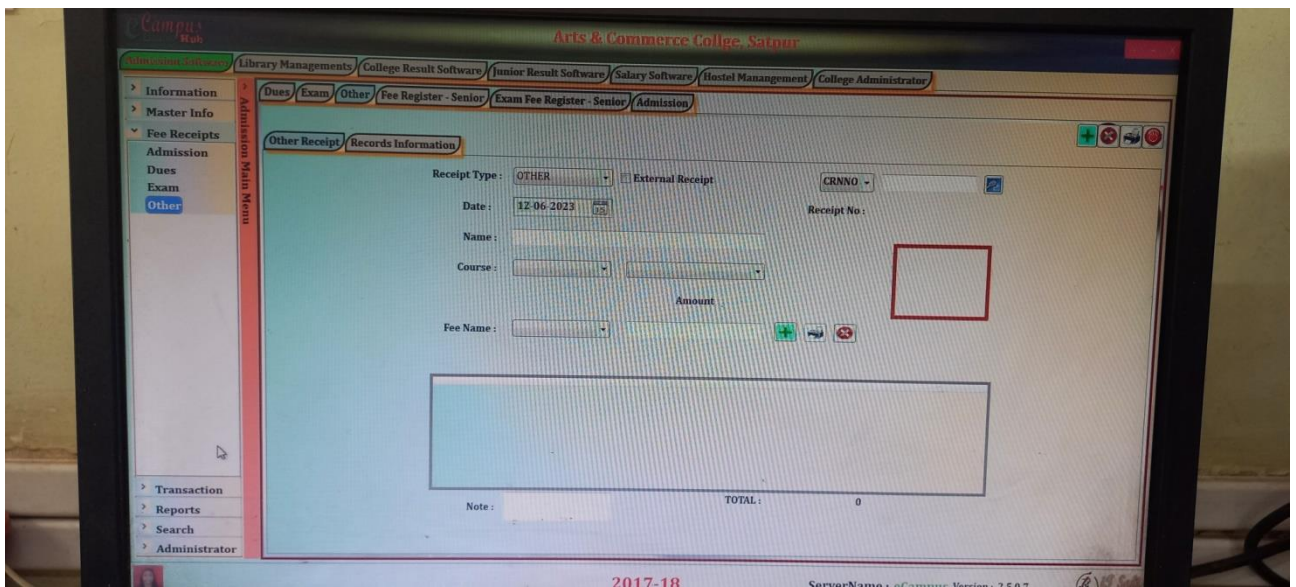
eCampus Hub

Arts & Commerce Collge, Satpur

Admission Software | Library Managements | College Result Software | Junior Result Software | Salary Software | Hostel Manangement | College Administrator

Information
Master Info
Fee Receipts
Admission
Dues
Exam
Other

Admission Main Menu

Dues | Exam | Other | Fee Register - Senior | Exam Fee Register - Senior | Admission

Other Receipt | Records Information

Receipt Type : OTHER
External Receipt
CRNNO
Date : 12-06-2023
Receipt No :
Name :
Course :
Amount
Fee Name :

Note :
TOTAL : 0

Transaction
Reports
Search
Administrator

2017-18
ServerName : eCampus Version : 2.5.0.7